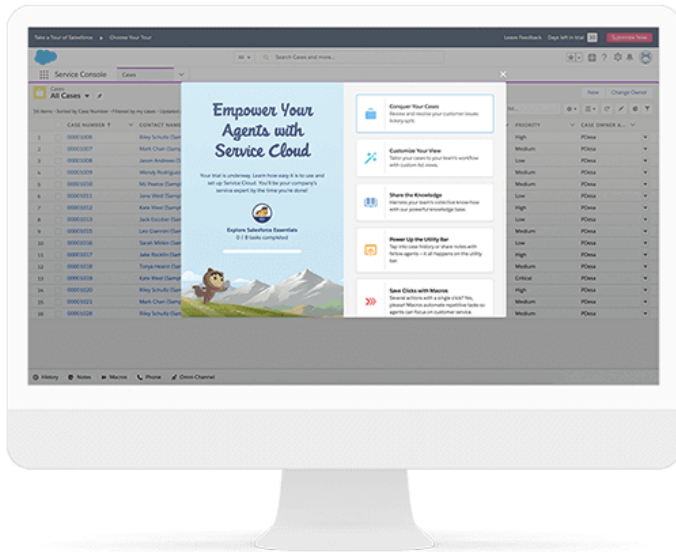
Take a Tour of Salesforce ▸ Choose Your Tour

Leave Feedback Days left in trial 30 Subscribe Now

All ▾ Search Cases and more...

Service Console Cases

Cases
All Cases ▾

New Change Owner

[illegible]

| | CASE NUMBER ↑ | CONTACT NAME | PRIORITY | CASE OWNER A... |
|---|---|---|---|---|
| 1 | 00001006 | Riley Schultz (Sam... | High | PDesa |
| 2 | 00001007 | Mark Chan (Sam... | Medium | PDesa |
| 3 | 00001008 | Jason Andrews (S... | Low | PDesa |
| 4 | 00001009 | Wendy Rodriguez... | Medium | PDesa |
| 5 | 00001010 | MJ Pearce (Samp... | Medium | PDesa |
| 6 | 00001011 | Jane West (Samp... | High | PDesa |
| 7 | 00001012 | Kate West (Samp... | Low | PDesa |
| 8 | 00001013 | Jack Escobar (Sam... | High | PDesa |
| 9 | 00001014 | Leo Giannini (Sam... | Low | PDesa |
| 10 | 00001015 | Sarah Miller (Sam... | High | PDesa |
| 11 | 00001017 | Jake Ricketts (Sam... | High | PDesa |
| 12 | 00001018 | Tonya Hearst (Sam... | Medium | PDesa |
| 13 | 00001019 | Kate West (Samp... | Critical | PDesa |
| 14 | 00001020 | Riley Schultz (Sam... | Medium | PDesa |
| 15 | 00001021 | Mark Chan (Sam... | Medium | PDesa |
| 16 | 00001026 | Riley Schultz (Sam... | Low | PDesa |

Empower Your Agents with Service Cloud

Your trial is underway. Learn how easy it is to use and set up Service Cloud. You'll be your company's service expert by the time you're done!

Explore Salesforce Essentials
0 / 8 tasks completed

Conquer Your Cases
Review and resolve your customer issues lickety-split.

Customize Your View
Tailor your cases to your team's workflow with custom list views.

Share the Knowledge
Harness your team's collective know-how with our powerful knowledge base.

Power Up the Utility Bar
Tap into case history or share notes with fellow agents – it all happens on the utility bar.

Save Clicks with Macros
Several actions with a single click? Yes, please! Macros automate repetitive tasks so agents can focus on customer service.

History Notes Macros Phone Omni-Channel